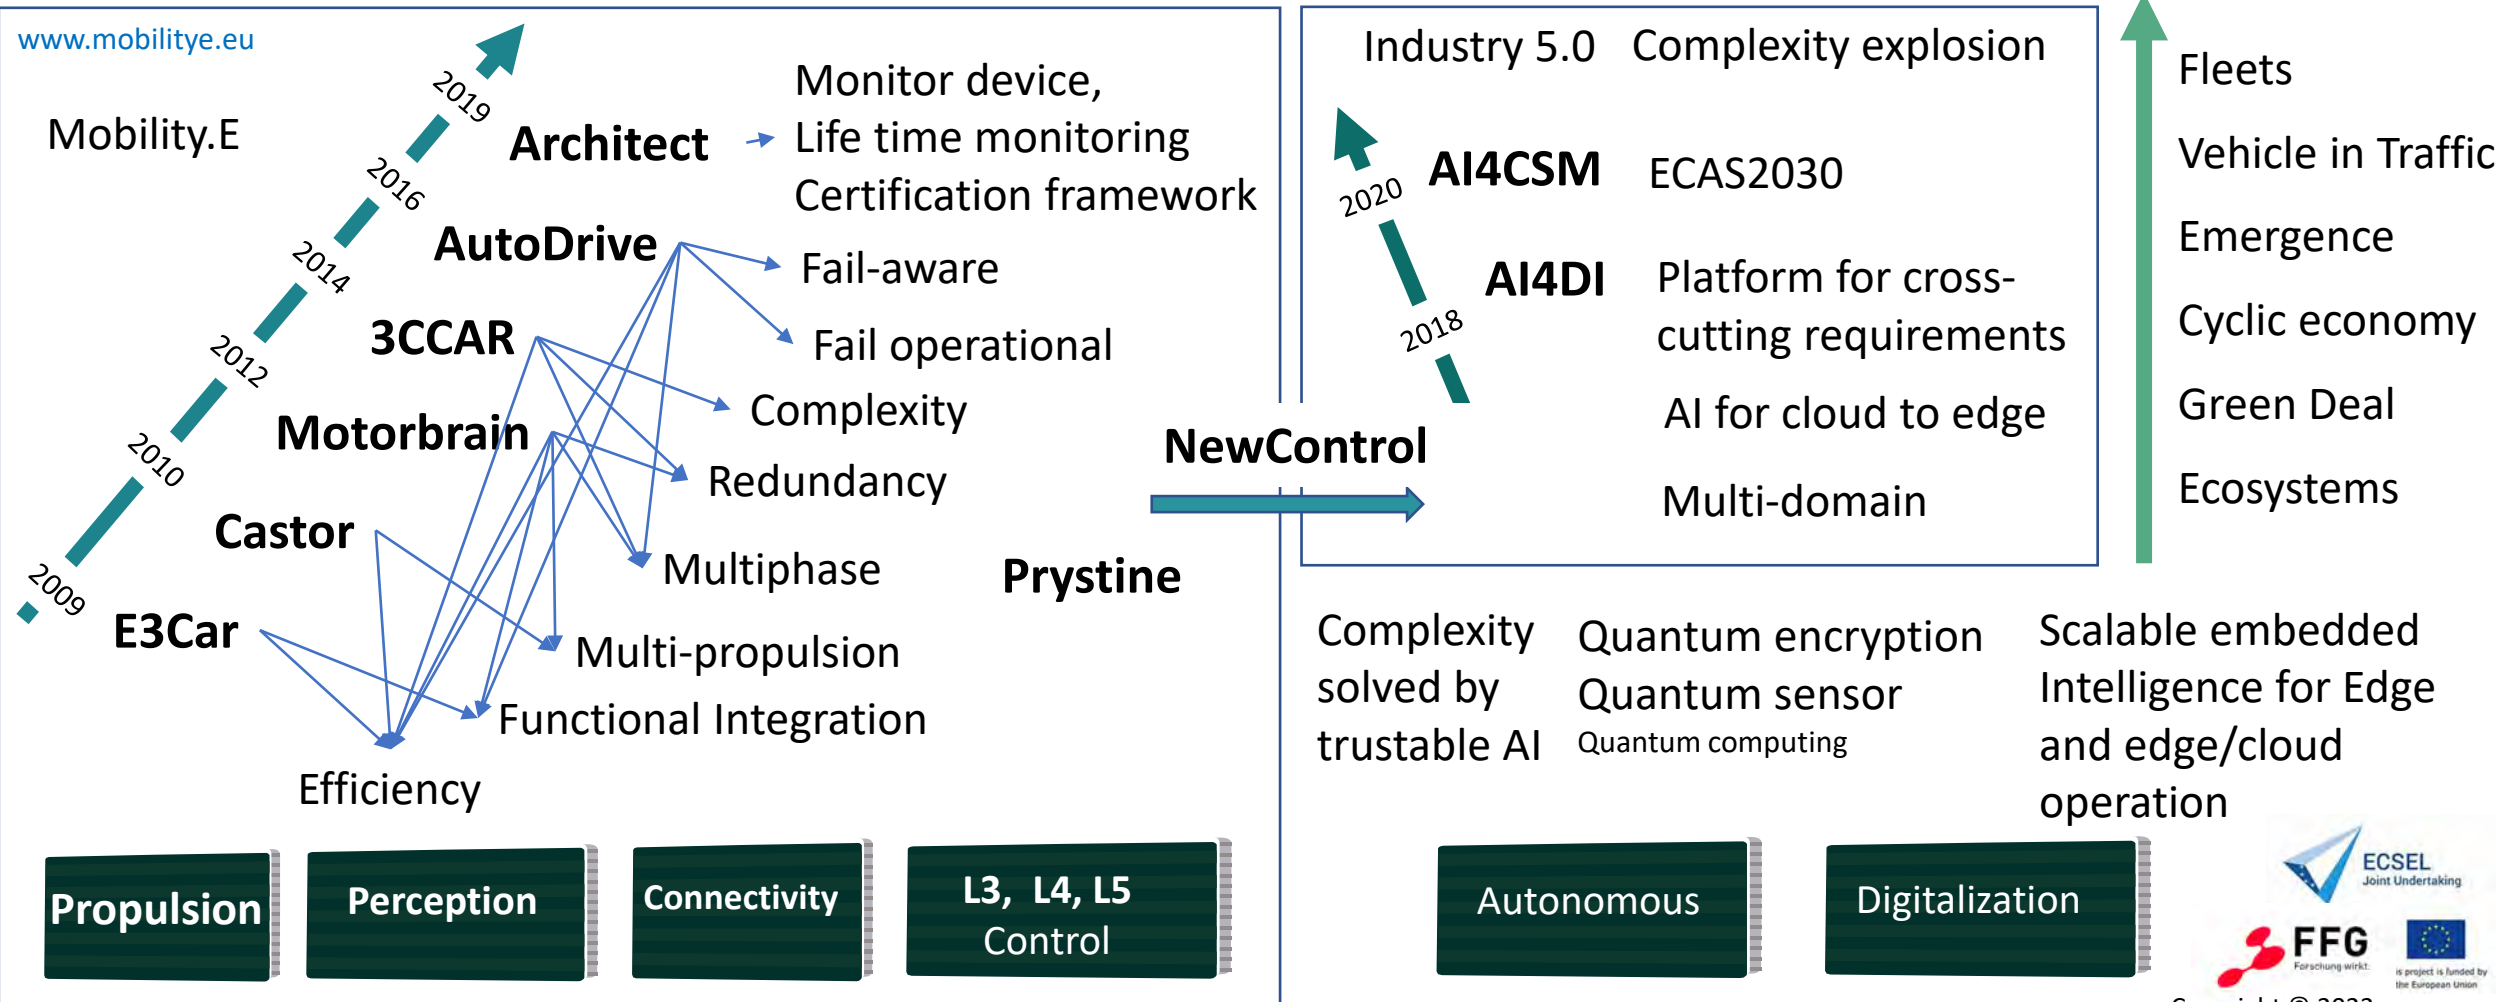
www.mobilitye.eu

Mobility.E

2019
2016
2014
2012
2010
2009

Architect
Monitor device,
Life time monitoring
Certification framework

AutoDrive
Fail-aware
Fail operational

3CCAR
Complexity

Motorbrain
Redundancy

Castor
Multiphase

E3Car
Multi-propulsion
Functional Integration
Efficiency

Prystine

NewControl

Industry 5.0 Complexity explosion

2020
AI4CSM ECAS2030

2018
AI4DI Platform for cross-cutting requirements
AI for cloud to edge
Multi-domain

Fleets
Vehicle in Traffic
Emergence
Cyclic economy
Green Deal
Ecosystems

Complexity solved by trustable AI

Quantum encryption
Quantum sensor
Quantum computing

Scalable embedded Intelligence for Edge and edge/cloud operation

Propulsion
Perception
Connectivity
L3, L4, L5 Control
Autonomous
Digitalization

ECSEL Joint Undertaking
FFG Forschung wirkt.
is project is funded by the European Union